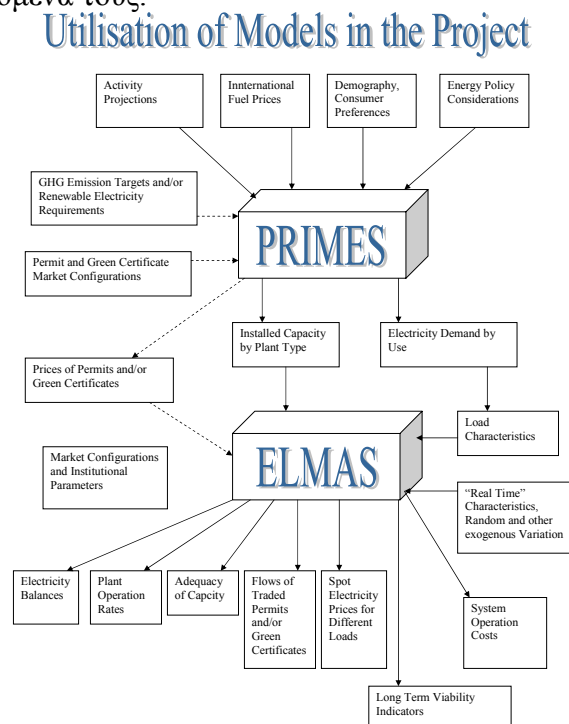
ομένα τους.

Utilisation of Models in the Project

Activity Projections

Innternational Fuel Prices

Demography, Consumer Preferences

Energy Policy Considerations

GHG Emission Targets and/or Renewable Electricity Requirements

PRIMES

Permit and Green Certificate Market Configurations

Installed Capacity by Plant Type

Electricity Demand by Use

Prices of Permits and/or Green Certificates

Load Characteristics

Market Configurations and Institutional Parameters

ELMAS

"Real Time" Characteristics, Random and other exogenous Variation

Electricity Balances

Plant Operation Rates

Adequacy of Capacity

Flows of Traded Permits and/or Green Certificates

Spot Electricity Prices for Different Loads

System Operation Costs

Long Term Viability Indicators